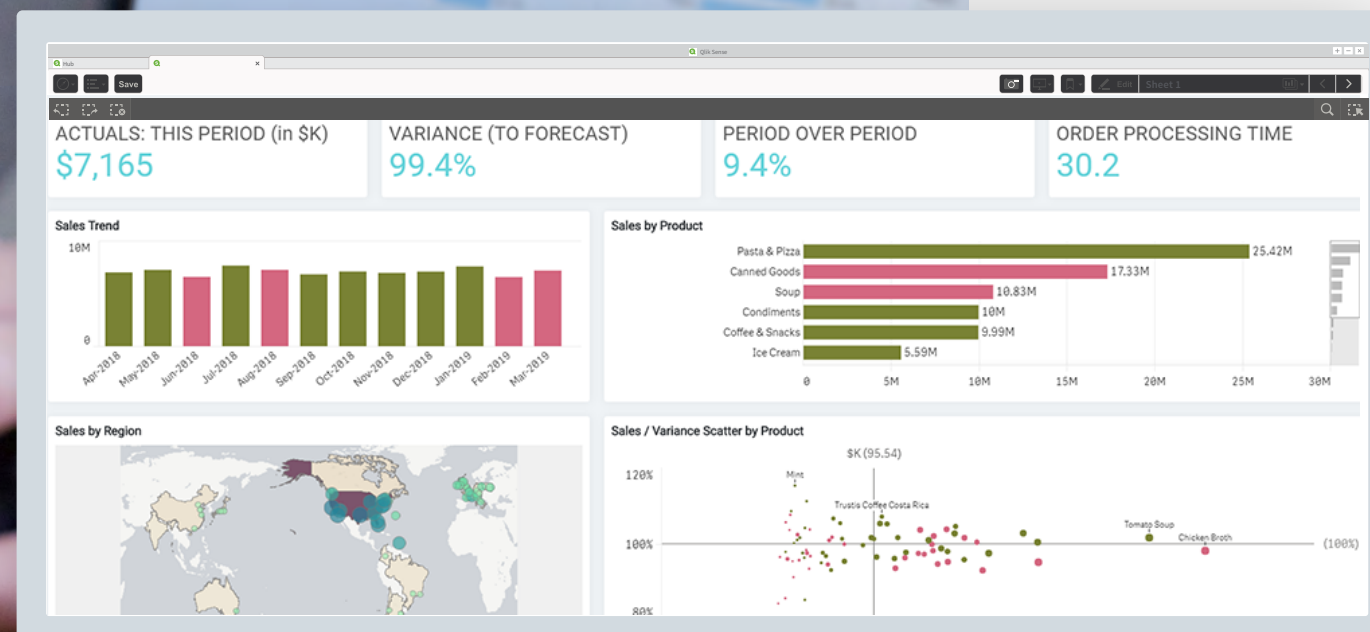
Qlik Sense

Hub

Save

Edit

Sheet 1

ACTUALS: THIS PERIOD (in $K)
$7,165

VARIANCE (TO FORECAST)
99.4%

PERIOD OVER PERIOD
9.4%

ORDER PROCESSING TIME
30.2

Sales Trend

10M
0
Apr-2018 May-2018 Jun-2018 Jul-2018 Aug-2018 Sep-2018 Oct-2018 Nov-2018 Dec-2018 Jan-2019 Feb-2019 Mar-2019

Sales by Product

| Product | Sales |
|---|---|
| Pasta & Pizza | 25.42M |
| Canned Goods | 17.33M |
| Soup | 10.83M |
| Condiments | 10M |
| Coffee & Snacks | 9.99M |
| Ice Cream | 5.59M |

0 5M 10M 15M 20M 25M 30M

Sales by Region

Sales / Variance Scatter by Product

$K (95.54)
120%
100%
80%
(100%)
Mint
Trustis Coffee Costa Rica
Tomato Soup
Chicken Broth